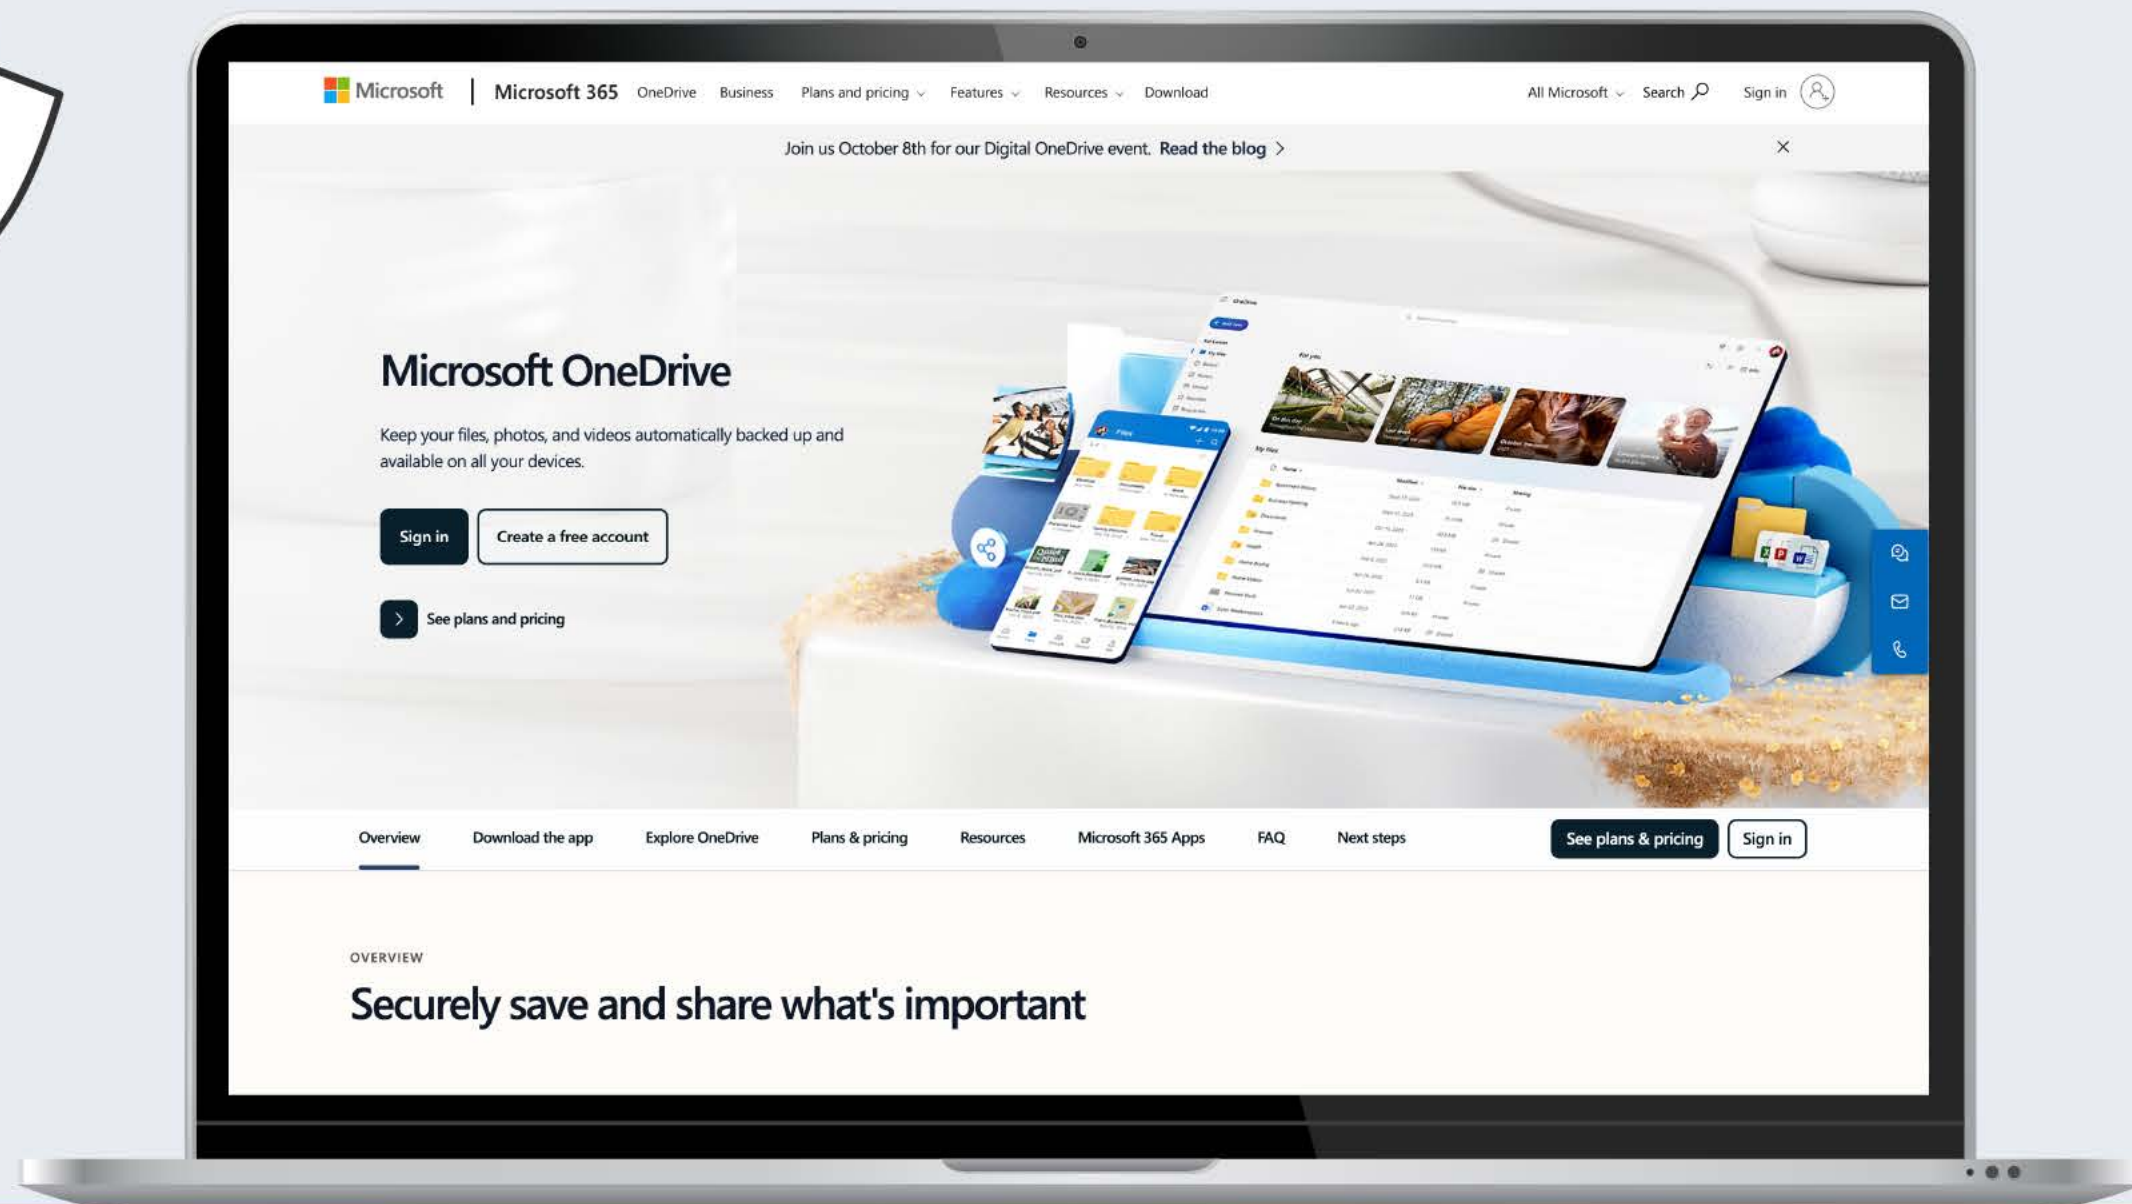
Microsoft | Microsoft 365 OneDrive Business Plans and pricing Features Resources Download All Microsoft Search Sign in

Join us October 8th for our Digital OneDrive event. Read the blog >

Microsoft OneDrive

Keep your files, photos, and videos automatically backed up and available on all your devices.

Sign in

Create a free account

See plans and pricing

Overview Download the app Explore OneDrive Plans & pricing Resources Microsoft 365 Apps FAQ Next steps

See plans & pricing

Sign in

OVERVIEW

Securely save and share what's important